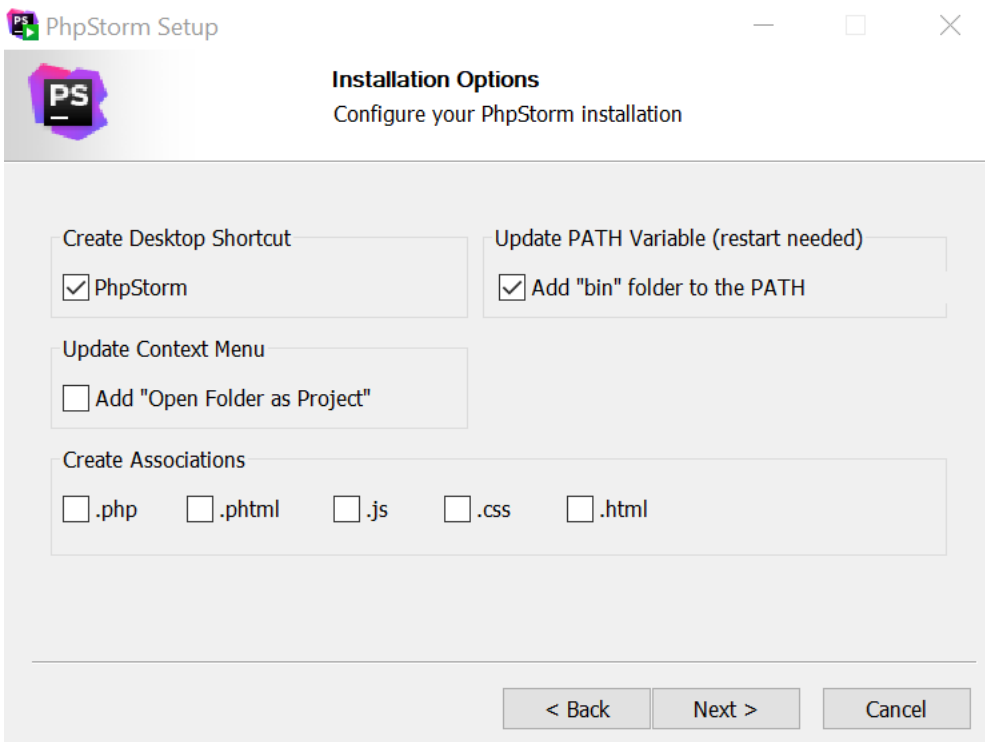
PhpStorm Setup

PS

Installation Options
Configure your PhpStorm installation

Create Desktop Shortcut
PhpStorm

Update PATH Variable (restart needed)
Add "bin" folder to the PATH

Update Context Menu
Add "Open Folder as Project"

Create Associations
.php .phtml .js .css .html

< Back
Next >
Cancel